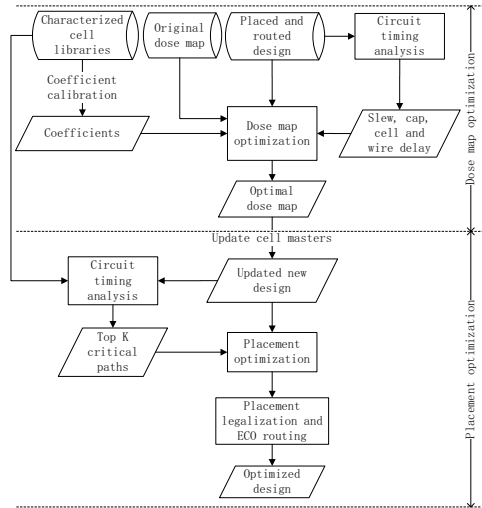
Characterized cell libraries

Original dose map

Placed and routed design

Circuit timing analysis

Coefficient calibration

Coefficients

Dose map optimization

Slew, cap, cell and wire delay

Optimal dose map

Dose map optimization

Update cell masters

Circuit timing analysis

Updated new design

Top K critical paths

Placement optimization

Placement legalization and ECO routing

Optimized design

Placement optimization